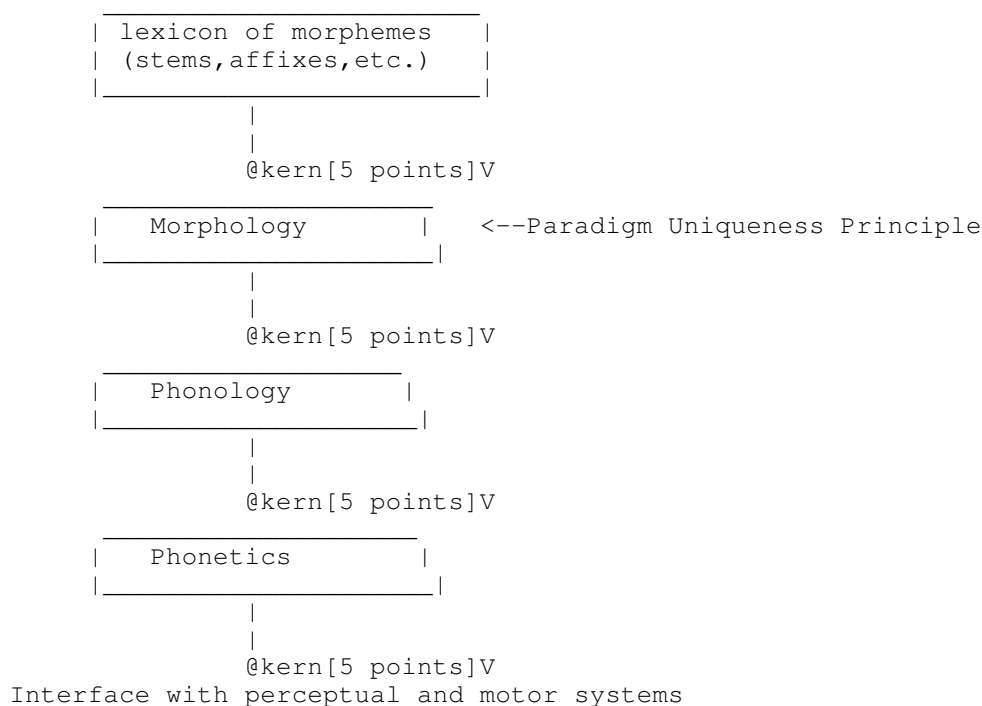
lexicon of morphemes
(stems,affixes,etc.)

@kern[5 points]V

Morphology

<--Paradigm Uniqueness Principle

@kern[5 points]V

Phonology

@kern[5 points]V

Phonetics

@kern[5 points]V

Interface with perceptual and motor systems